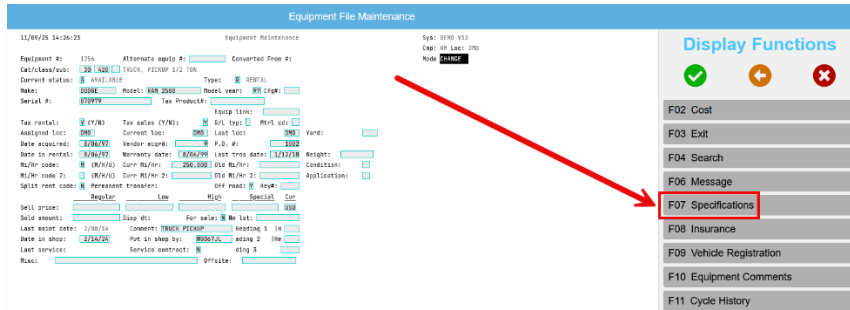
Equipment File Maintenance

11/09/25 14:26:23 Equipment Maintenance

Sys: DEMO V12
Cmp: 01 Loc: IMO
Mode CHANGE

Equipment #: 1256 Alternate equip #: Converted From #:
Cat/class/sub: 10 420 TRUCK, PICKUP 1/2 TON
Current status: A AVAILABLE Type: R RENTAL
Make: DODGE Model: RAM 2500 Model year: 97 Cfg#:
Serial #: 070979 Tax Product#:
Equip link:
Tax rental: Y (Y/N) Tax sales (Y/N): Y G/L typ: Mtrl cd:
Assigned Loc: IMO Current loc: IMO Last loc: IMO Yard:
Date acquired: 8/06/97 Vendor acqrd: 9 P.O. #: 1002
Date in rental: 8/06/97 Warranty date: 8/06/99 Last tros date: 1/13/18 Weight:
Mi/Hr code: M (M/H/X) Curr Mi/Hr: 256.000 Old Mi/Hr: Condition:
Mi/Hr code 2: (M/H/X) Curr Mi/Hr 2: Old Mi/Hr 2: Application:
Split rent code: N Permanent transfer: Off road: N Key#:
Regular Low High Special Cur
Sell price: USD
Sold amount: Disp dt: For sale: N Mm lst:
Last maint date: 2/08/14 Comment: TRUCK PICKUP Heading 1 Hr
Date in shop: 2/14/24 Put in shop by: MOODYJL eding 2 He
Last service: Service contract: N ding 3
Misc: Offsite:

Display Functions

F02 Cost
F03 Exit
F04 Search
F06 Message
F07 Specifications
F08 Insurance
F09 Vehicle Registration
F10 Equipment Comments
F11 Cycle History